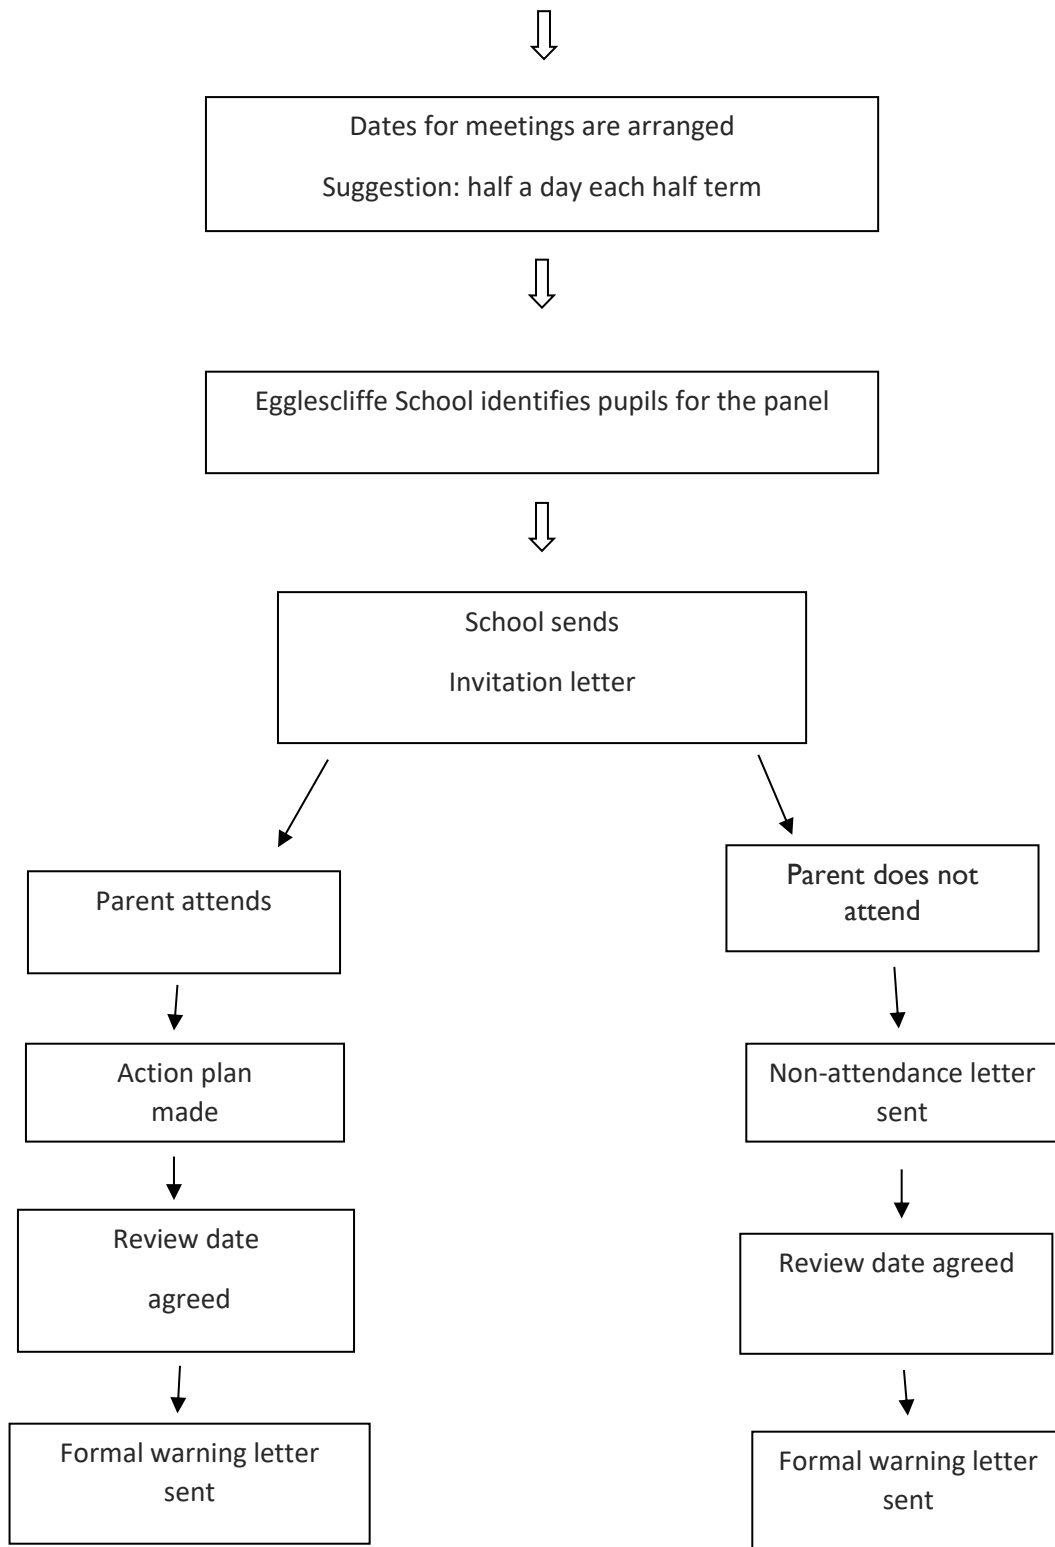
Dates for meetings are arranged

Suggestion: half a day each half term

Egglescliffe School identifies pupils for the panel

School sends

Invitation letter

Parent attends

Action plan made

Review date agreed

Formal warning letter sent

Parent does not attend

Non-attendance letter sent

Review date agreed

Formal warning letter sent